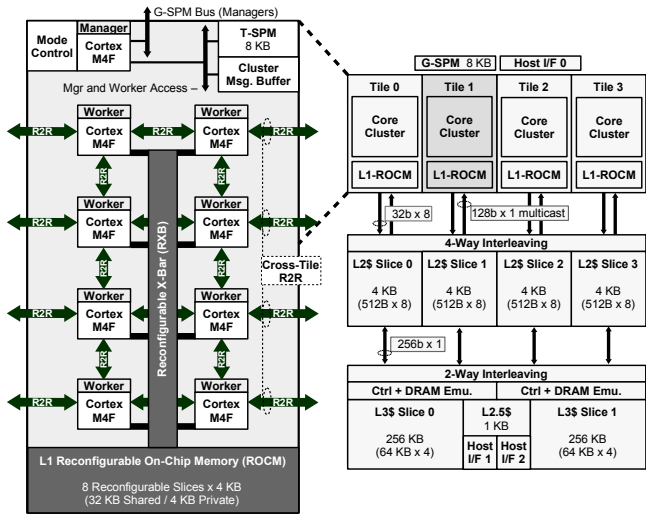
G-SPM Bus (Managers)

Mode Control

Manager
Cortex M4F

T-SPM
8 KB

Cluster Msg. Buffer

Mgr and Worker Access

Worker
Cortex M4F

Worker
Cortex M4F

R2R

R2R

R2R

R2R

Worker
Cortex M4F

Worker
Cortex M4F

R2R

R2R

R2R

R2R

Worker
Cortex M4F

Worker
Cortex M4F

R2R

R2R

R2R

R2R

Worker
Cortex M4F

Worker
Cortex M4F

R2R

R2R

Reconfigurable X-Bar (RXB)

Cross-Tile R2R

L1 Reconfigurable On-Chip Memory (ROCM)

8 Reconfigurable Slices x 4 KB
(32 KB Shared / 4 KB Private)

G-SPM 8 KB

Host I/F 0

| Tile 0 | Tile 1 | Tile 2 | Tile 3 |
|---|---|---|---|
| Core Cluster | Core Cluster | Core Cluster | Core Cluster |
| L1-ROCM | L1-ROCM | L1-ROCM | L1-ROCM |

32b x 8

128b x 1 multicast

4-Way Interleaving

| L2$ Slice 0 | L2$ Slice 1 | L2$ Slice 2 | L2$ Slice 3 |
|---|---|---|---|
| 4 KB (512B x 8) | 4 KB (512B x 8) | 4 KB (512B x 8) | 4 KB (512B x 8) |

256b x 1

2-Way Interleaving

Ctrl + DRAM Emu.

Ctrl + DRAM Emu.

L3$ Slice 0
256 KB
(64 KB x 4)

L2.5$
1 KB

Host I/F 1

Host I/F 2

L3$ Slice 1
256 KB
(64 KB x 4)